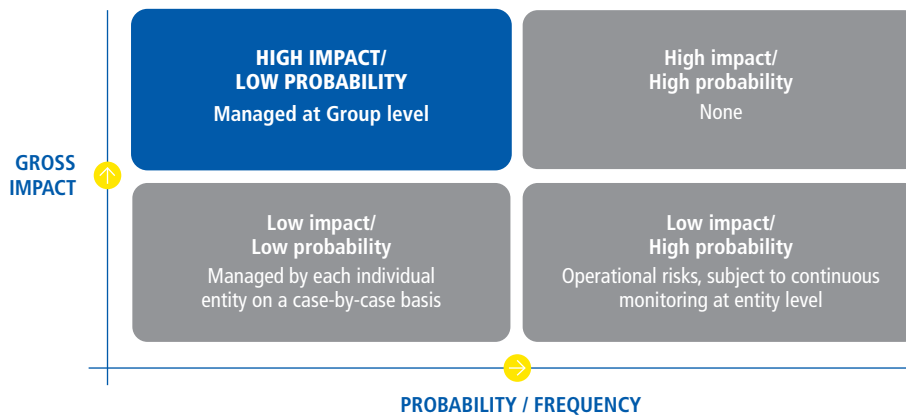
HIGH IMPACT/
LOW PROBABILITY
Managed at Group level

High impact/
High probability
None

GROSS
IMPACT

Low impact/
Low probability
Managed by each individual entity on a case-by-case basis

Low impact/
High probability
Operational risks, subject to continuous monitoring at entity level

PROBABILITY / FREQUENCY